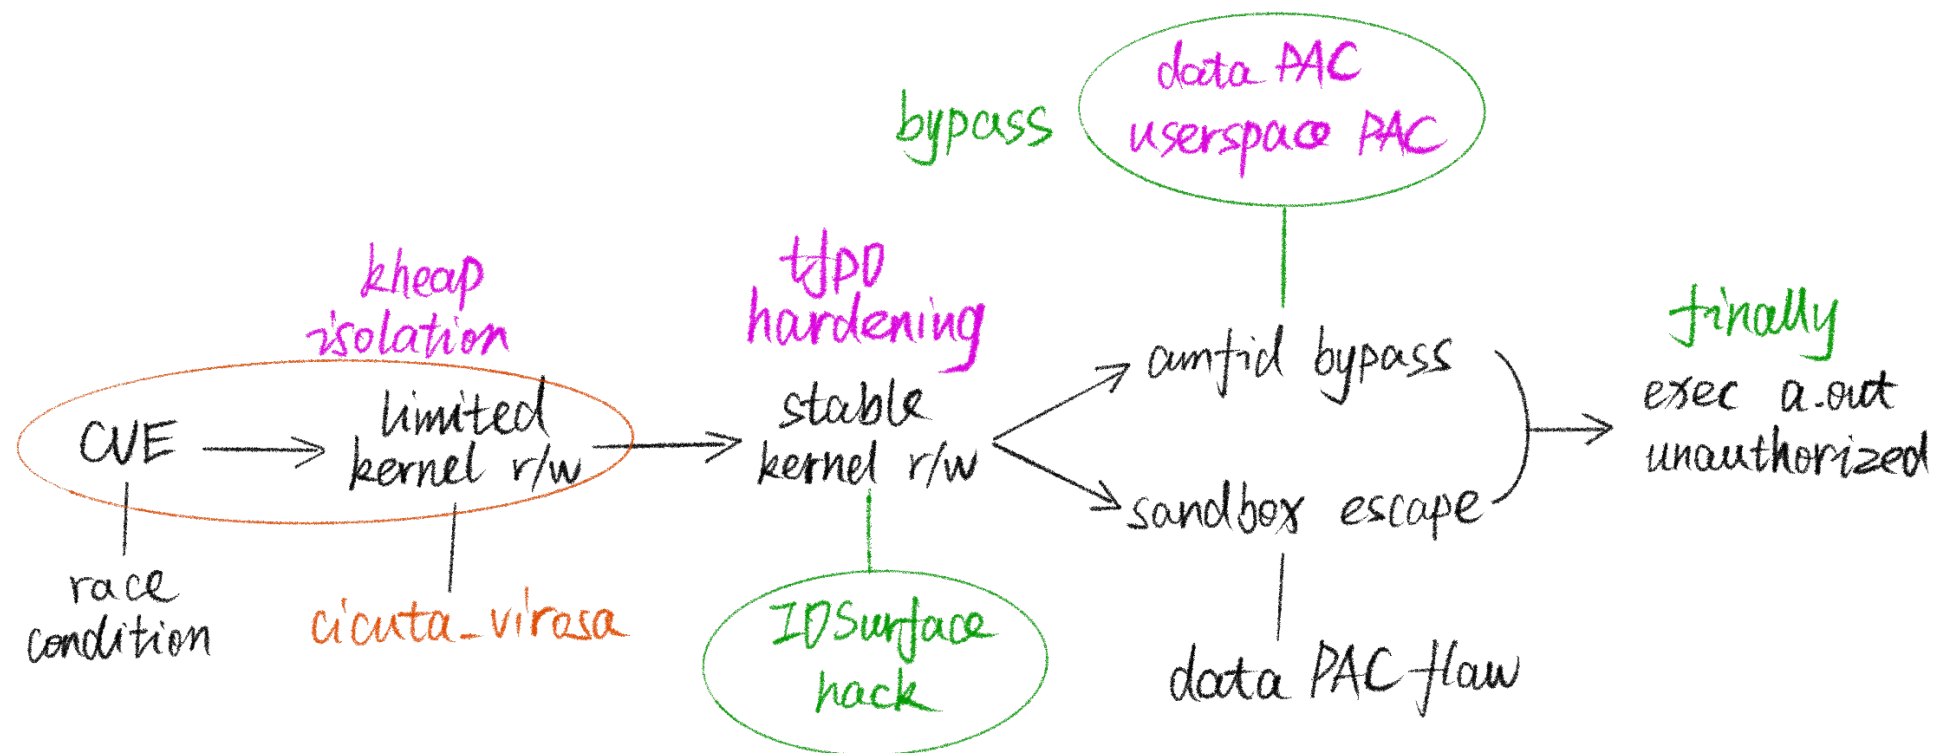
bypass

data PAC
userspace PAC

kheap
isolation

tfp0
hardening

finally

CVE

limited
kernel r/w

stable
kernel r/w

amfid bypass

sandbox escape

exec a.out
unauthorized

race
condition

cicuta_virosa

IOSurface
hack

data PAC flaw